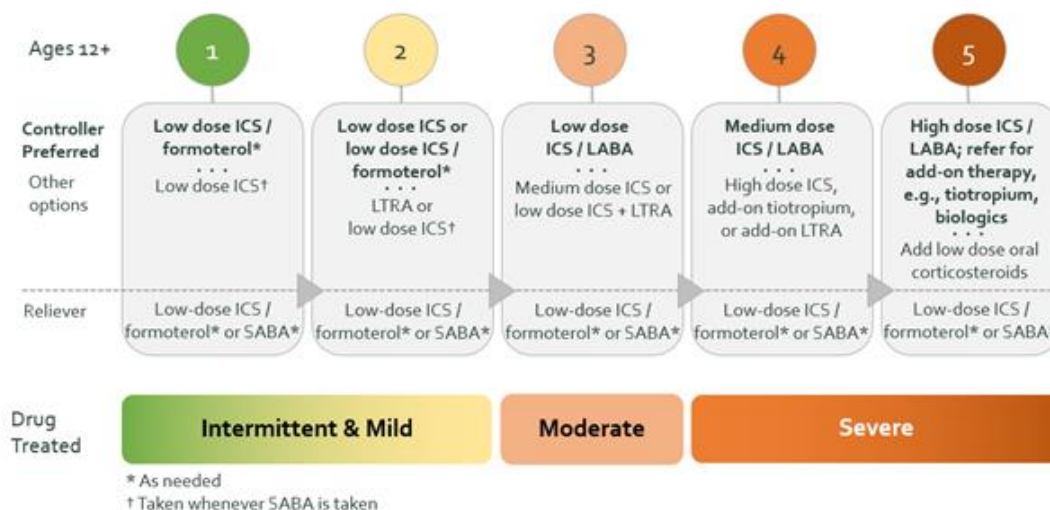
Ages 12+

| | 1 | 2 | 3 | 4 | 5 |
|---|---|---|---|---|---|
| Controller Preferred | Low dose ICS / formoterol* | Low dose ICS or low dose ICS / formoterol* | Low dose ICS / LABA | Medium dose ICS / LABA | High dose ICS / LABA; refer for add-on therapy, e.g., tiotropium, biologics |
| Other options | Low dose ICS† | LTRA or low dose ICS† | Medium dose ICS or low dose ICS + LTRA | High dose ICS, add-on tiotropium, or add-on LTRA | Add low dose oral corticosteroids |
| Reliever | Low-dose ICS / formoterol* or SABA* | Low-dose ICS / formoterol* or SABA* | Low-dose ICS / formoterol* or SABA* | Low-dose ICS / formoterol* or SABA* | Low-dose ICS / formoterol* or SABA |

Drug Treated: Intermittent & Mild | Moderate | Severe

* As needed
† Taken whenever SABA is taken